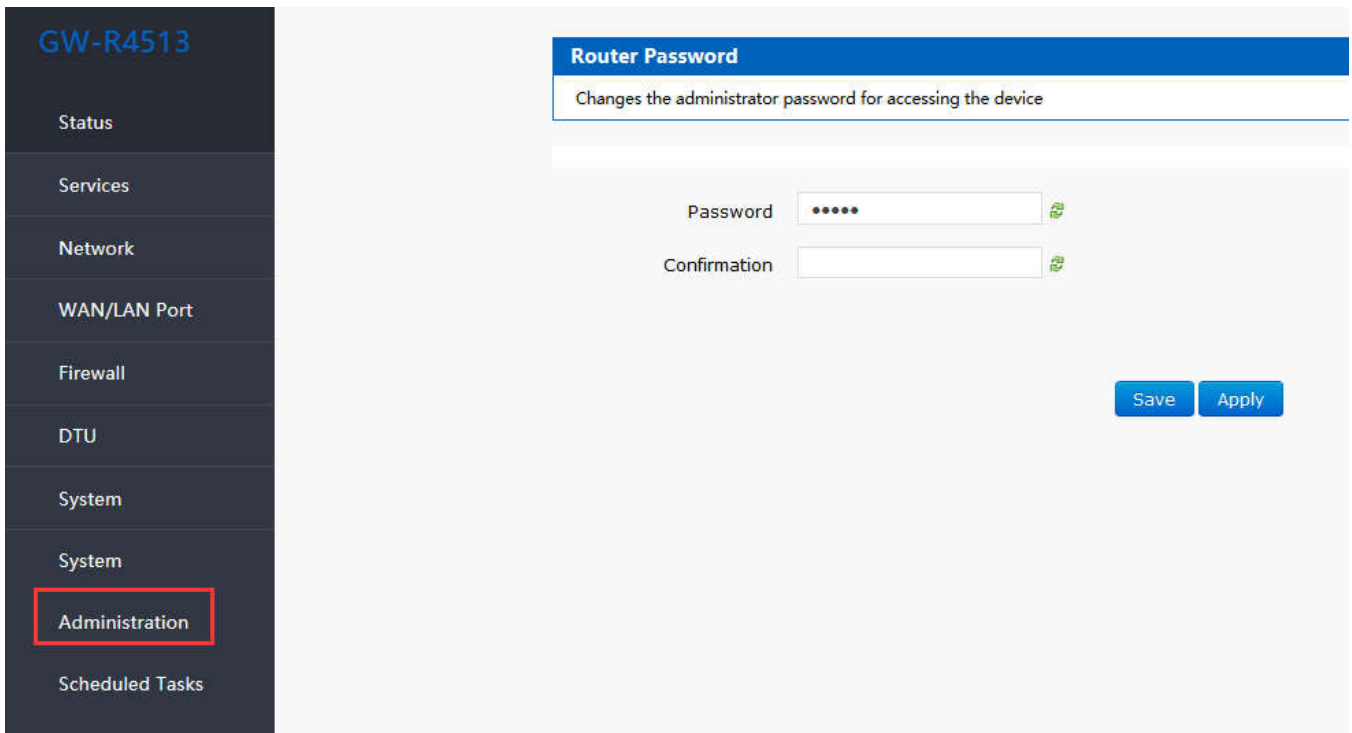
GW-R4513

Status

Services

Network

WAN/LAN Port

Firewall

DTU

System

System

Administration

Scheduled Tasks

Router Password

Changes the administrator password for accessing the device

Password •••••

Confirmation

Save Apply